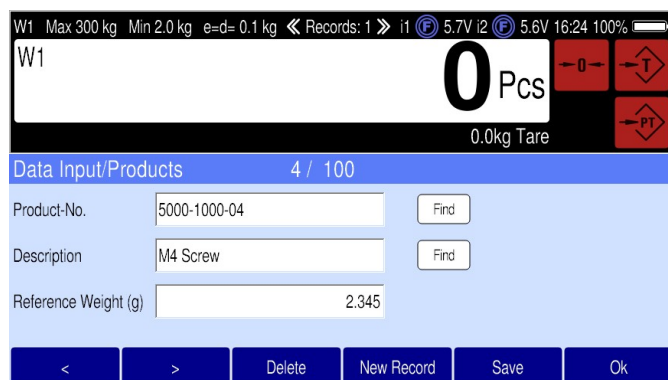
W1 Max 300 kg Min 2.0 kg e=d= 0.1 kg « Records: 1 » i1 F 5.7V i2 F 5.6V 16:24 100%

W1

0 Pcs

0.0kg Tare

→0←

→T←

→PT←

Data Input/Products 4 / 100

| | | |
|---|---|---|
| Product-No. | 5000-1000-04 | Find |
| Description | M4 Screw | Find |
| Reference Weight (g) | 2.345 | |

< > Delete New Record Save Ok